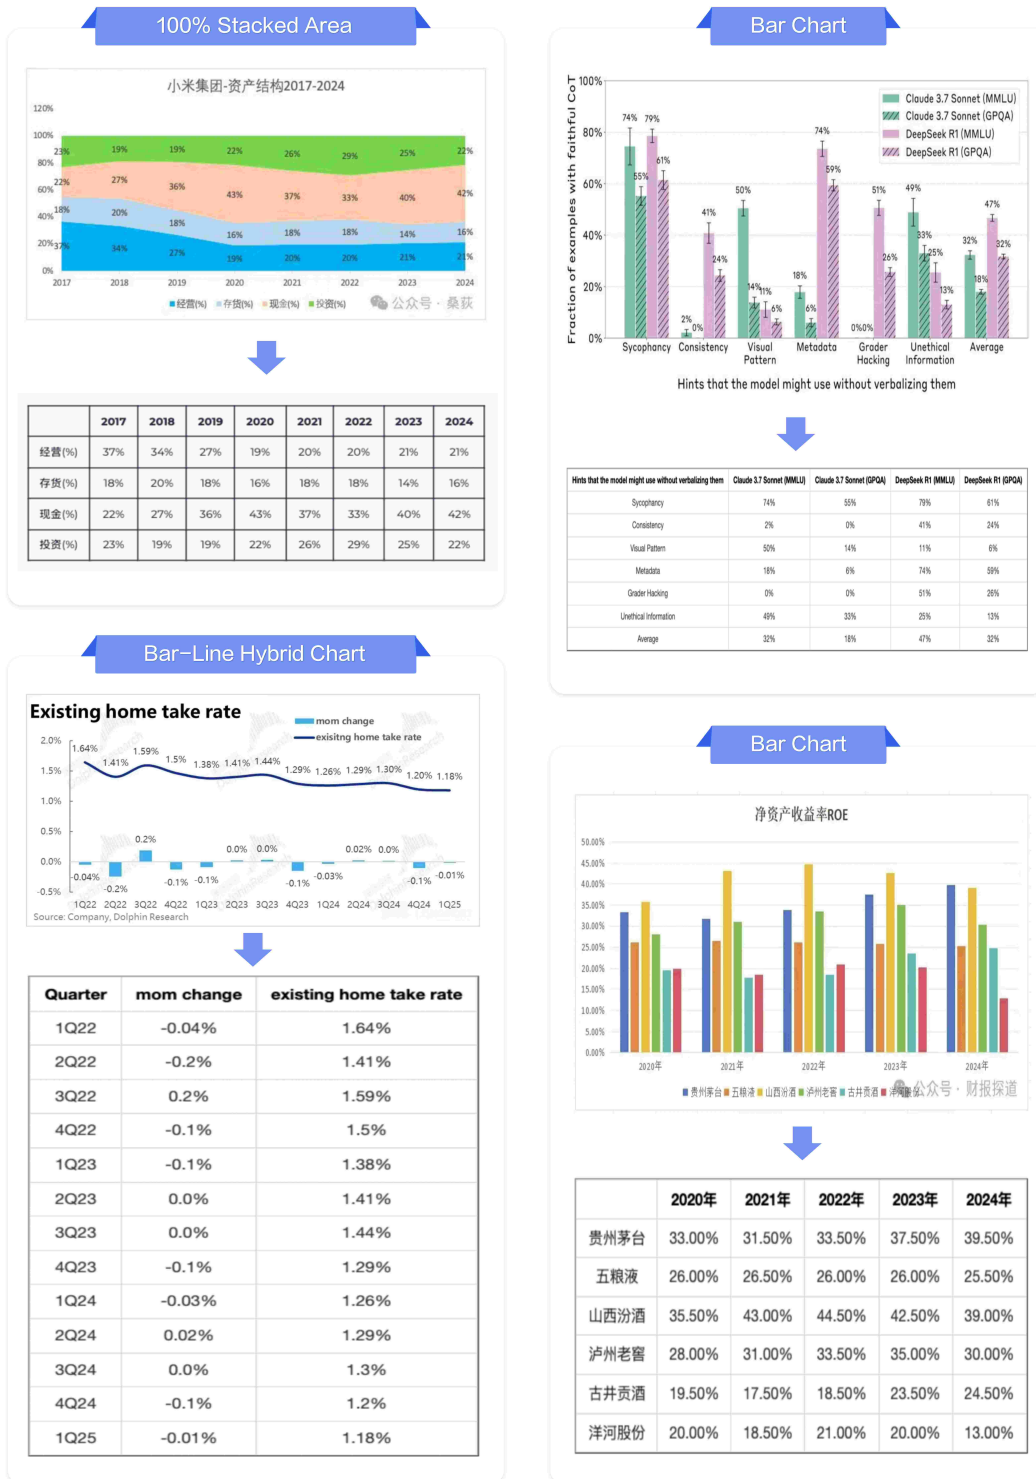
100% Stacked Area

小米集团-资产结构2017-2024

120%
100%
80%
60%
40%
20%
0%

23% 19% 19% 22% 26% 29% 25% 22%
22% 27% 36% 43% 37% 33% 40% 42%
18% 20% 18% 16% 18% 18% 14% 16%
37% 34% 27% 19% 20% 20% 21% 21%

2017 2018 2019 2020 2021 2022 2023 2024

经营(%) 存货(%) 现金(%) 投资(%) 公众号 · 桑获

| | 2017 | 2018 | 2019 | 2020 | 2021 | 2022 | 2023 | 2024 |
|---|---|---|---|---|---|---|---|---|
| 经营(%) | 37% | 34% | 27% | 19% | 20% | 20% | 21% | 21% |
| 存货(%) | 18% | 20% | 18% | 16% | 18% | 18% | 14% | 16% |
| 现金(%) | 22% | 27% | 36% | 43% | 37% | 33% | 40% | 42% |
| 投资(%) | 23% | 19% | 19% | 22% | 26% | 29% | 25% | 22% |

Bar Chart

Fraction of examples with faithful CoT
100%
80%
60%
40%
20%
0%

Claude 3.7 Sonnet (MMLU)
Claude 3.7 Sonnet (GPQA)
DeepSeek R1 (MMLU)
DeepSeek R1 (GPQA)

74% 55% 79% 61%
2% 0% 41% 24%
50% 14% 11% 6%
18% 6% 74% 59%
0% 0% 51% 26%
49% 33% 25% 13%
32% 18% 47% 32%

Sycophancy Consistency Visual Pattern Metadata Grader Hacking Unethical Information Average

Hints that the model might use without verbalizing them

| Hints that the model might use without verbalizing them | Claude 3.7 Sonnet (MMLU) | Claude 3.7 Sonnet (GPQA) | DeepSeek R1 (MMLU) | DeepSeek R1 (GPQA) |
|---|---|---|---|---|
| Sycophancy | 74% | 55% | 79% | 61% |
| Consistency | 2% | 0% | 41% | 24% |
| Visual Pattern | 50% | 14% | 11% | 6% |
| Metadata | 18% | 6% | 74% | 59% |
| Grader Hacking | 0% | 0% | 51% | 26% |
| Unethical Information | 49% | 33% | 25% | 13% |
| Average | 32% | 18% | 47% | 32% |

Bar–Line Hybrid Chart

Existing home take rate

mom change
exisitng home take rate

2.0%
1.5%
1.0%
0.5%
0.0%
-0.5%

1.64% 1.41% 1.59% 1.5% 1.38% 1.41% 1.44% 1.29% 1.26% 1.29% 1.30% 1.20% 1.18%
-0.04% -0.2% 0.2% -0.1% -0.1% 0.0% 0.0% -0.1% -0.03% 0.02% 0.0% -0.1% -0.01%

1Q22 2Q22 3Q22 4Q22 1Q23 2Q23 3Q23 4Q23 1Q24 2Q24 3Q24 4Q24 1Q25

Source: Company, Dolphin Research

| Quarter | mom change | existing home take rate |
|---|---|---|
| 1Q22 | -0.04% | 1.64% |
| 2Q22 | -0.2% | 1.41% |
| 3Q22 | 0.2% | 1.59% |
| 4Q22 | -0.1% | 1.5% |
| 1Q23 | -0.1% | 1.38% |
| 2Q23 | 0.0% | 1.41% |
| 3Q23 | 0.0% | 1.44% |
| 4Q23 | -0.1% | 1.29% |
| 1Q24 | -0.03% | 1.26% |
| 2Q24 | 0.02% | 1.29% |
| 3Q24 | 0.0% | 1.3% |
| 4Q24 | -0.1% | 1.2% |
| 1Q25 | -0.01% | 1.18% |

Bar Chart

净资产收益率ROE

50.00%
45.00%
40.00%
35.00%
30.00%
25.00%
20.00%
15.00%
10.00%
5.00%
0.00%

2020年 2021年 2022年 2023年 2024年

贵州茅台 五粮液 山西汾酒 泸州老窖 古井贡酒 洋河股份 公众号 · 财报探道

| | 2020年 | 2021年 | 2022年 | 2023年 | 2024年 |
|---|---|---|---|---|---|
| 贵州茅台 | 33.00% | 31.50% | 33.50% | 37.50% | 39.50% |
| 五粮液 | 26.00% | 26.50% | 26.00% | 26.00% | 25.50% |
| 山西汾酒 | 35.50% | 43.00% | 44.50% | 42.50% | 39.00% |
| 泸州老窖 | 28.00% | 31.00% | 33.50% | 35.00% | 30.00% |
| 古井贡酒 | 19.50% | 17.50% | 18.50% | 23.50% | 24.50% |
| 洋河股份 | 20.00% | 18.50% | 21.00% | 20.00% | 13.00% |